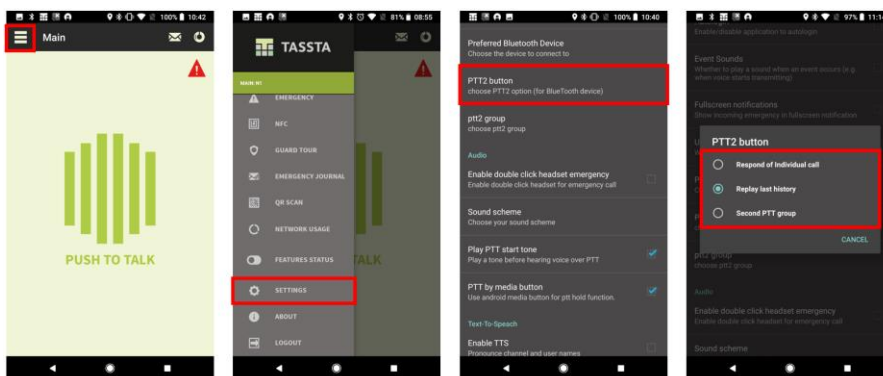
100% 10:42

Main

PUSH TO TALK

81% 08:55

TASSTA

MAIN M

EMERGENCY

NFC

GUARD TOUR

EMERGENCY JOURNAL

QR SCAN

NETWORK USAGE

FEATURES STATUS

SETTINGS

ABOUT

LOGOUT

TALK

100% 10:40

Preferred Bluetooth Device
Choose the device to connect to

PTT2 button
choose PTT2 option (for BlueTooth device)

ptt2 group
choose ptt2 group

Audio

Enable double click headset emergency
Enable double click headset for emergency call

Sound scheme
Choose your sound scheme

Play PTT start tone
Play a tone before hearing voice over PTT

PTT by media button
Use android media button for ptt hold function.

Text-To-Speach

Enable TTS
Pronounce channel and user names

97% 11:1

Enable double application to autologin

Event Sounds
Whether to play a sound when an event occurs (e.g. when voice starts transmitting)

Fullscreen notifications
Show incoming emergency in fullscreen notification

PTT2 button

Respond of Individual call

Replay last history

Second PTT group

CANCEL

ptt2 group
choose ptt2 group

Audio

Enable double click headset emergency
Enable double click headset for emergency call

Sound scheme